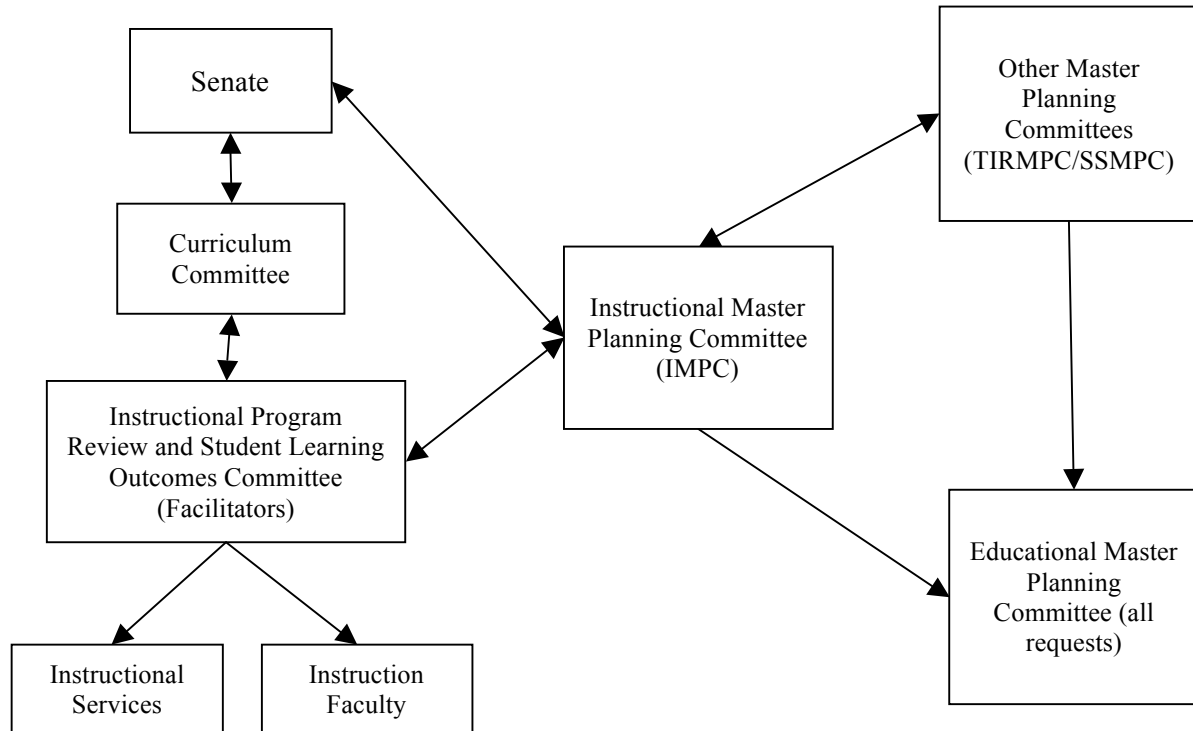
Senate

Curriculum Committee

Instructional Program Review and Student Learning Outcomes Committee (Facilitators)

Instructional Services

Instruction Faculty

Instructional Master Planning Committee (IMPC)

Other Master Planning Committees (TIRMPC/SSMPC)

Educational Master Planning Committee (all requests)